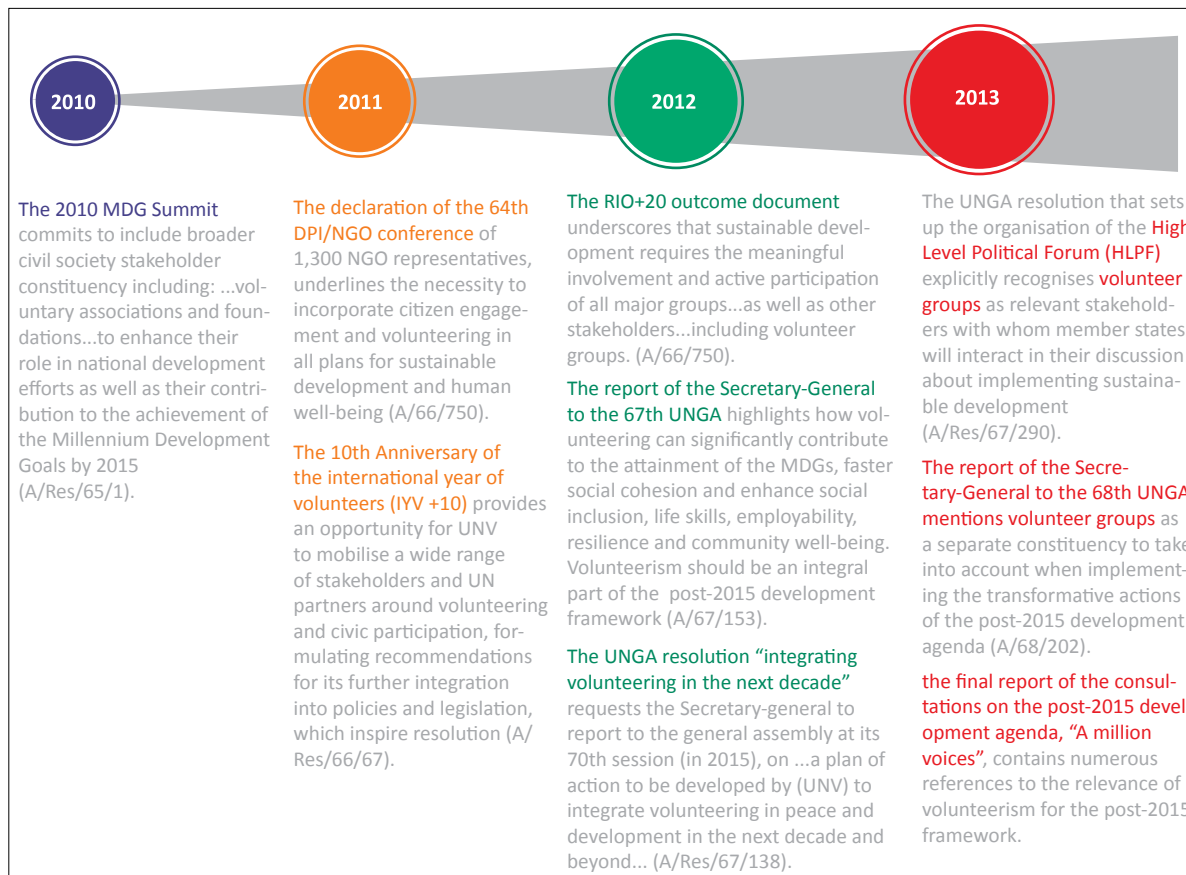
2010

2011

2012

2013

The 2010 MDG Summit commits to include broader civil society stakeholder constituency including: ...voluntary associations and foundations...to enhance their role in national development efforts as well as their contribution to the achievement of the Millennium Development Goals by 2015 (A/Res/65/1).

The declaration of the 64th DPI/NGO conference of 1,300 NGO representatives, underlines the necessity to incorporate citizen engagement and volunteering in all plans for sustainable development and human well-being (A/66/750).

The 10th Anniversary of the international year of volunteers (IYV +10) provides an opportunity for UNV to mobilise a wide range of stakeholders and UN partners around volunteering and civic participation, formulating recommendations for its further integration into policies and legislation, which inspire resolution (A/Res/66/67).

The RIO+20 outcome document underscores that sustainable development requires the meaningful involvement and active participation of all major groups...as well as other stakeholders...including volunteer groups. (A/66/750).

The report of the Secretary-General to the 67th UNGA highlights how volunteering can significantly contribute to the attainment of the MDGs, faster social cohesion and enhance social inclusion, life skills, employability, resilience and community well-being. Volunteerism should be an integral part of the post-2015 development framework (A/67/153).

The UNGA resolution “integrating volunteering in the next decade” requests the Secretary-general to report to the general assembly at its 70th session (in 2015), on ...a plan of action to be developed by (UNV) to integrate volunteering in peace and development in the next decade and beyond... (A/Res/67/138).

The UNGA resolution that sets up the organisation of the High Level Political Forum (HLPF) explicitly recognises volunteer groups as relevant stakeholders with whom member states will interact in their discussion about implementing sustainable development (A/Res/67/290).

The report of the Secretary-General to the 68th UNGA mentions volunteer groups as a separate constituency to take into account when implementing the transformative actions of the post-2015 development agenda (A/68/202).

the final report of the consultations on the post-2015 development agenda, “A million voices”, contains numerous references to the relevance of volunteerism for the post-2015 framework.